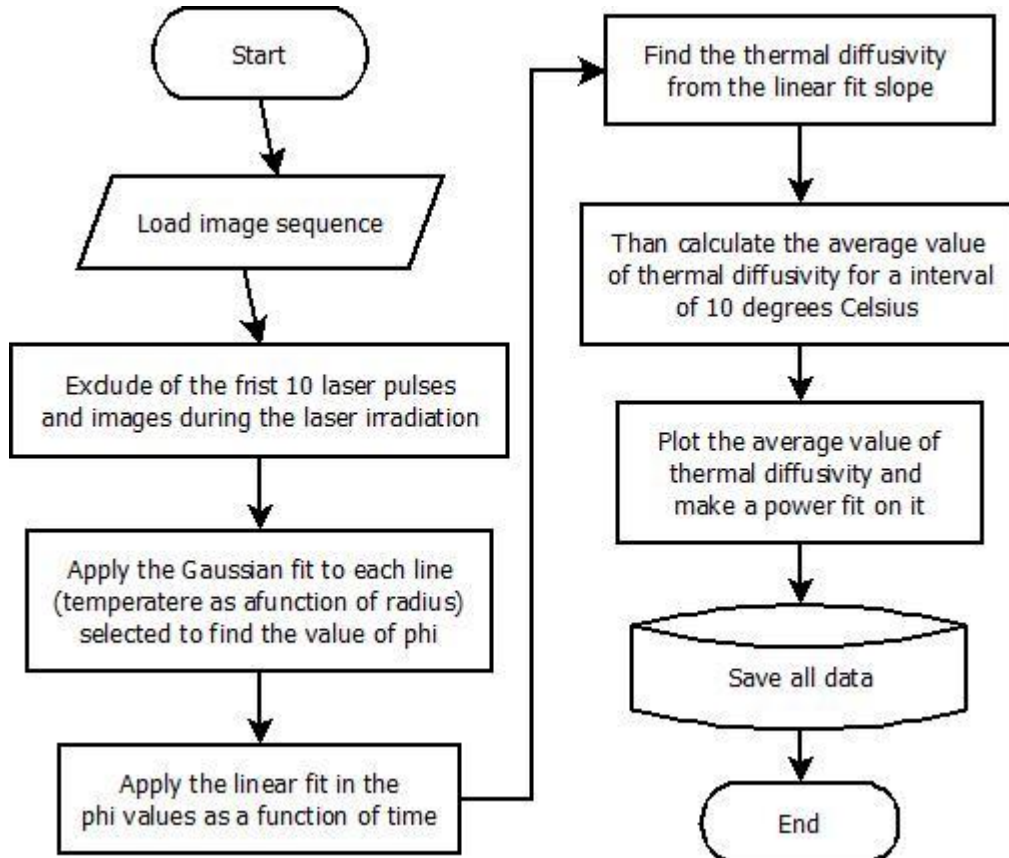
Start

Load image sequence

Exdude of the frist 10 laser pulses and images during the laser irradiation

Apply the Gaussian fit to each line (temperatere as afunction of radius) selected to find the value of phi

Apply the linear fit in the phi values as a function of time

Find the thermal diffusivity from the linear fit slope

Than calculate the average value of thermal diffusivity for a interval of 10 degrees Celsius

Plot the average value of thermal diffusivity and make a power fit on it

Save all data

End